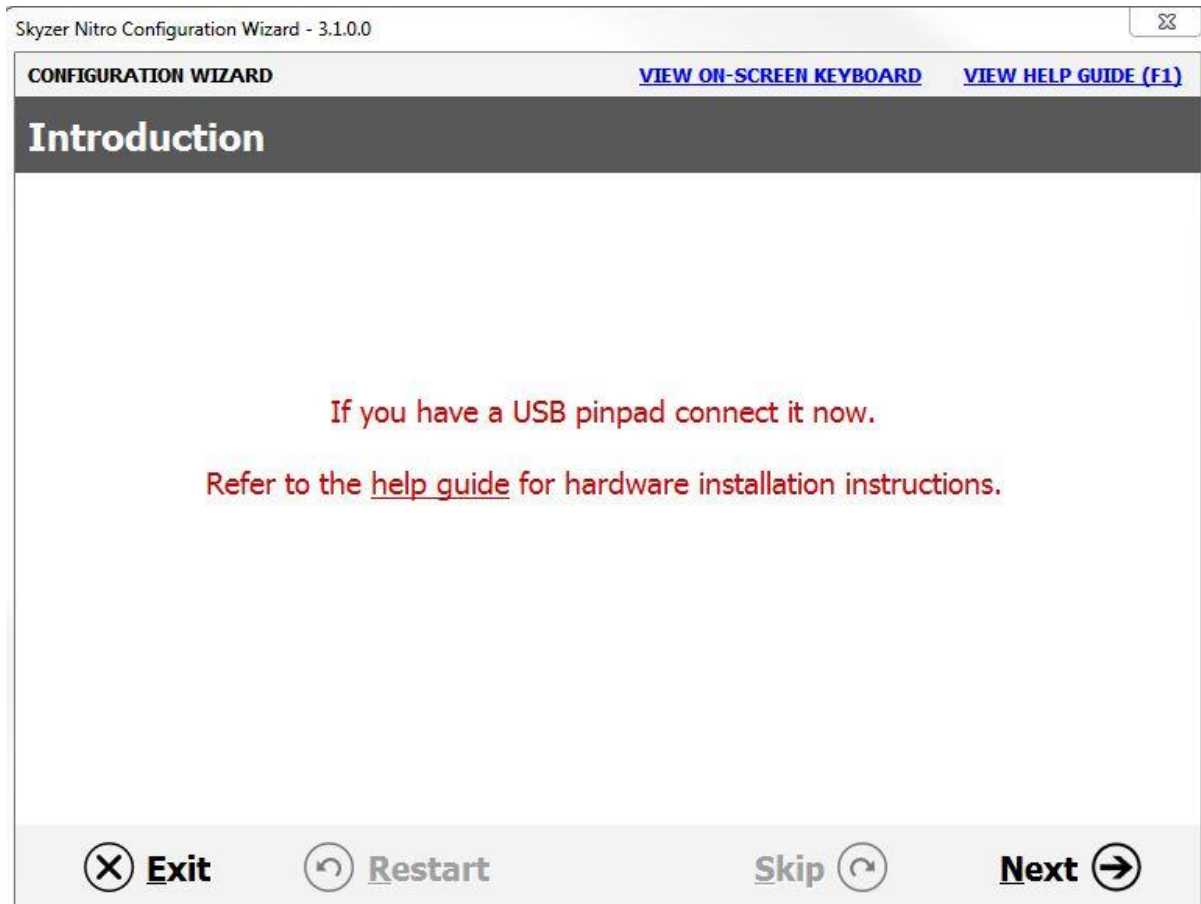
Skyzer Nitro Configuration Wizard - 3.1.0.0

CONFIGURATION WIZARD

VIEW ON-SCREEN KEYBOARD

VIEW HELP GUIDE (F1)

Introduction

If you have a USB pinpad connect it now.

Refer to the help guide for hardware installation instructions.

Exit

Restart

Skip

Next